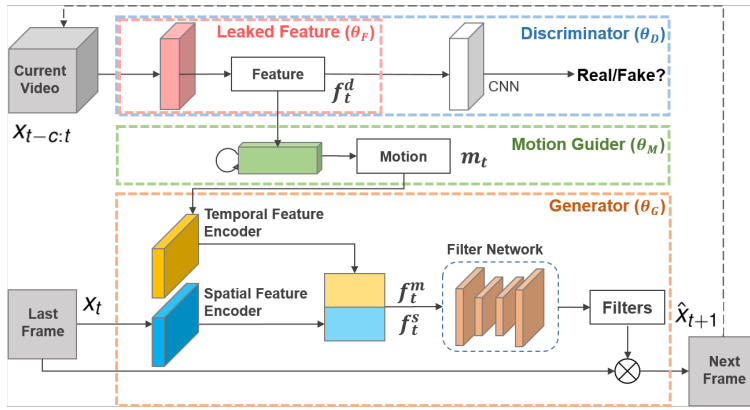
Leaked Feature ($\theta_F$)

Discriminator ($\theta_D$)

Current Video

Feature

$f_t^d$

CNN

Real/Fake?

$x_{t-c:t}$

Motion

$m_t$

Motion Guider ($\theta_M$)

Generator ($\theta_G$)

Temporal Feature Encoder

Filter Network

Last Frame

$x_t$

Spatial Feature Encoder

$f_t^m$

$f_t^s$

Filters

$\hat{x}_{t+1}$

Next Frame